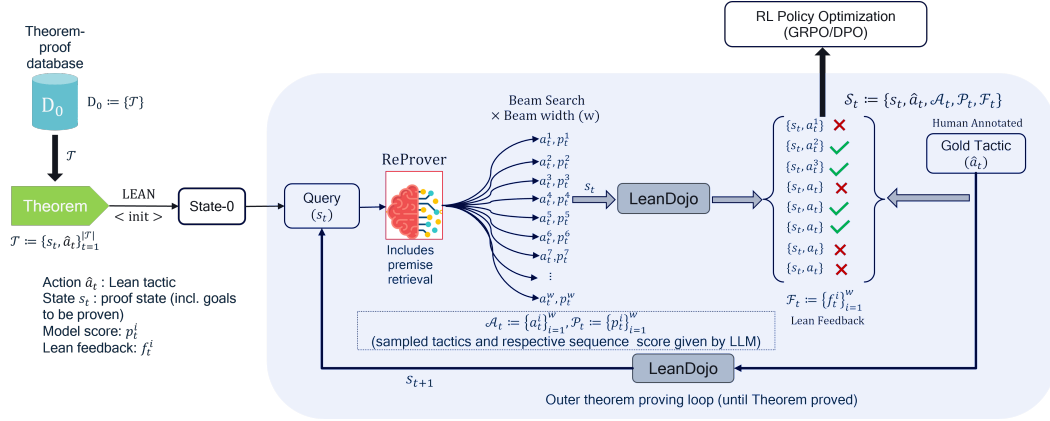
Theorem-proof database

$D_0$

$D_0 \coloneqq \{\mathcal{T}\}$

$\mathcal{T}$

Theorem

$\mathcal{T} \coloneqq \{s_t, \hat{a}_t\}_{t=1}^{|\mathcal{T}|}$

LEAN

< init >

State-0

Query ($s_t$)

ReProver

Includes premise retrieval

Beam Search × Beam width (w)

$a_t^1, p_t^1$
$a_t^2, p_t^2$
$a_t^3, p_t^3$
$a_t^4, p_t^4$
$a_t^5, p_t^5$
$a_t^6, p_t^6$
$a_t^7, p_t^7$
⋮
$a_t^w, p_t^w$

$s_t$

LeanDojo

$\{s_t, a_t^1\}$
$\{s_t, a_t^2\}$
$\{s_t, a_t^3\}$
$\{s_t, a_t\}$
$\{s_t, a_t\}$
$\{s_t, a_t\}$
$\{s_t, a_t\}$
$\{s_t, a_t\}$

RL Policy Optimization (GRPO/DPO)

$\mathcal{S}_t \coloneqq \{s_t, \hat{a}_t, \mathcal{A}_t, \mathcal{P}_t, \mathcal{F}_t\}$

Human Annotated

Gold Tactic ($\hat{a}_t$)

$\mathcal{F}_t \coloneqq \{f_t^i\}_{i=1}^{w}$

Lean Feedback

$\mathcal{A}_t \coloneqq \{a_t^i\}_{i=1}^{w}, \mathcal{P}_t \coloneqq \{p_t^i\}_{i=1}^{w}$

(sampled tactics and respective sequence score given by LLM)

Action $\hat{a}_t$ : Lean tactic
State $s_t$ : proof state (incl. goals to be proven)
Model score: $p_t^i$
Lean feedback: $f_t^i$

$s_{t+1}$

LeanDojo

Outer theorem proving loop (until Theorem proved)